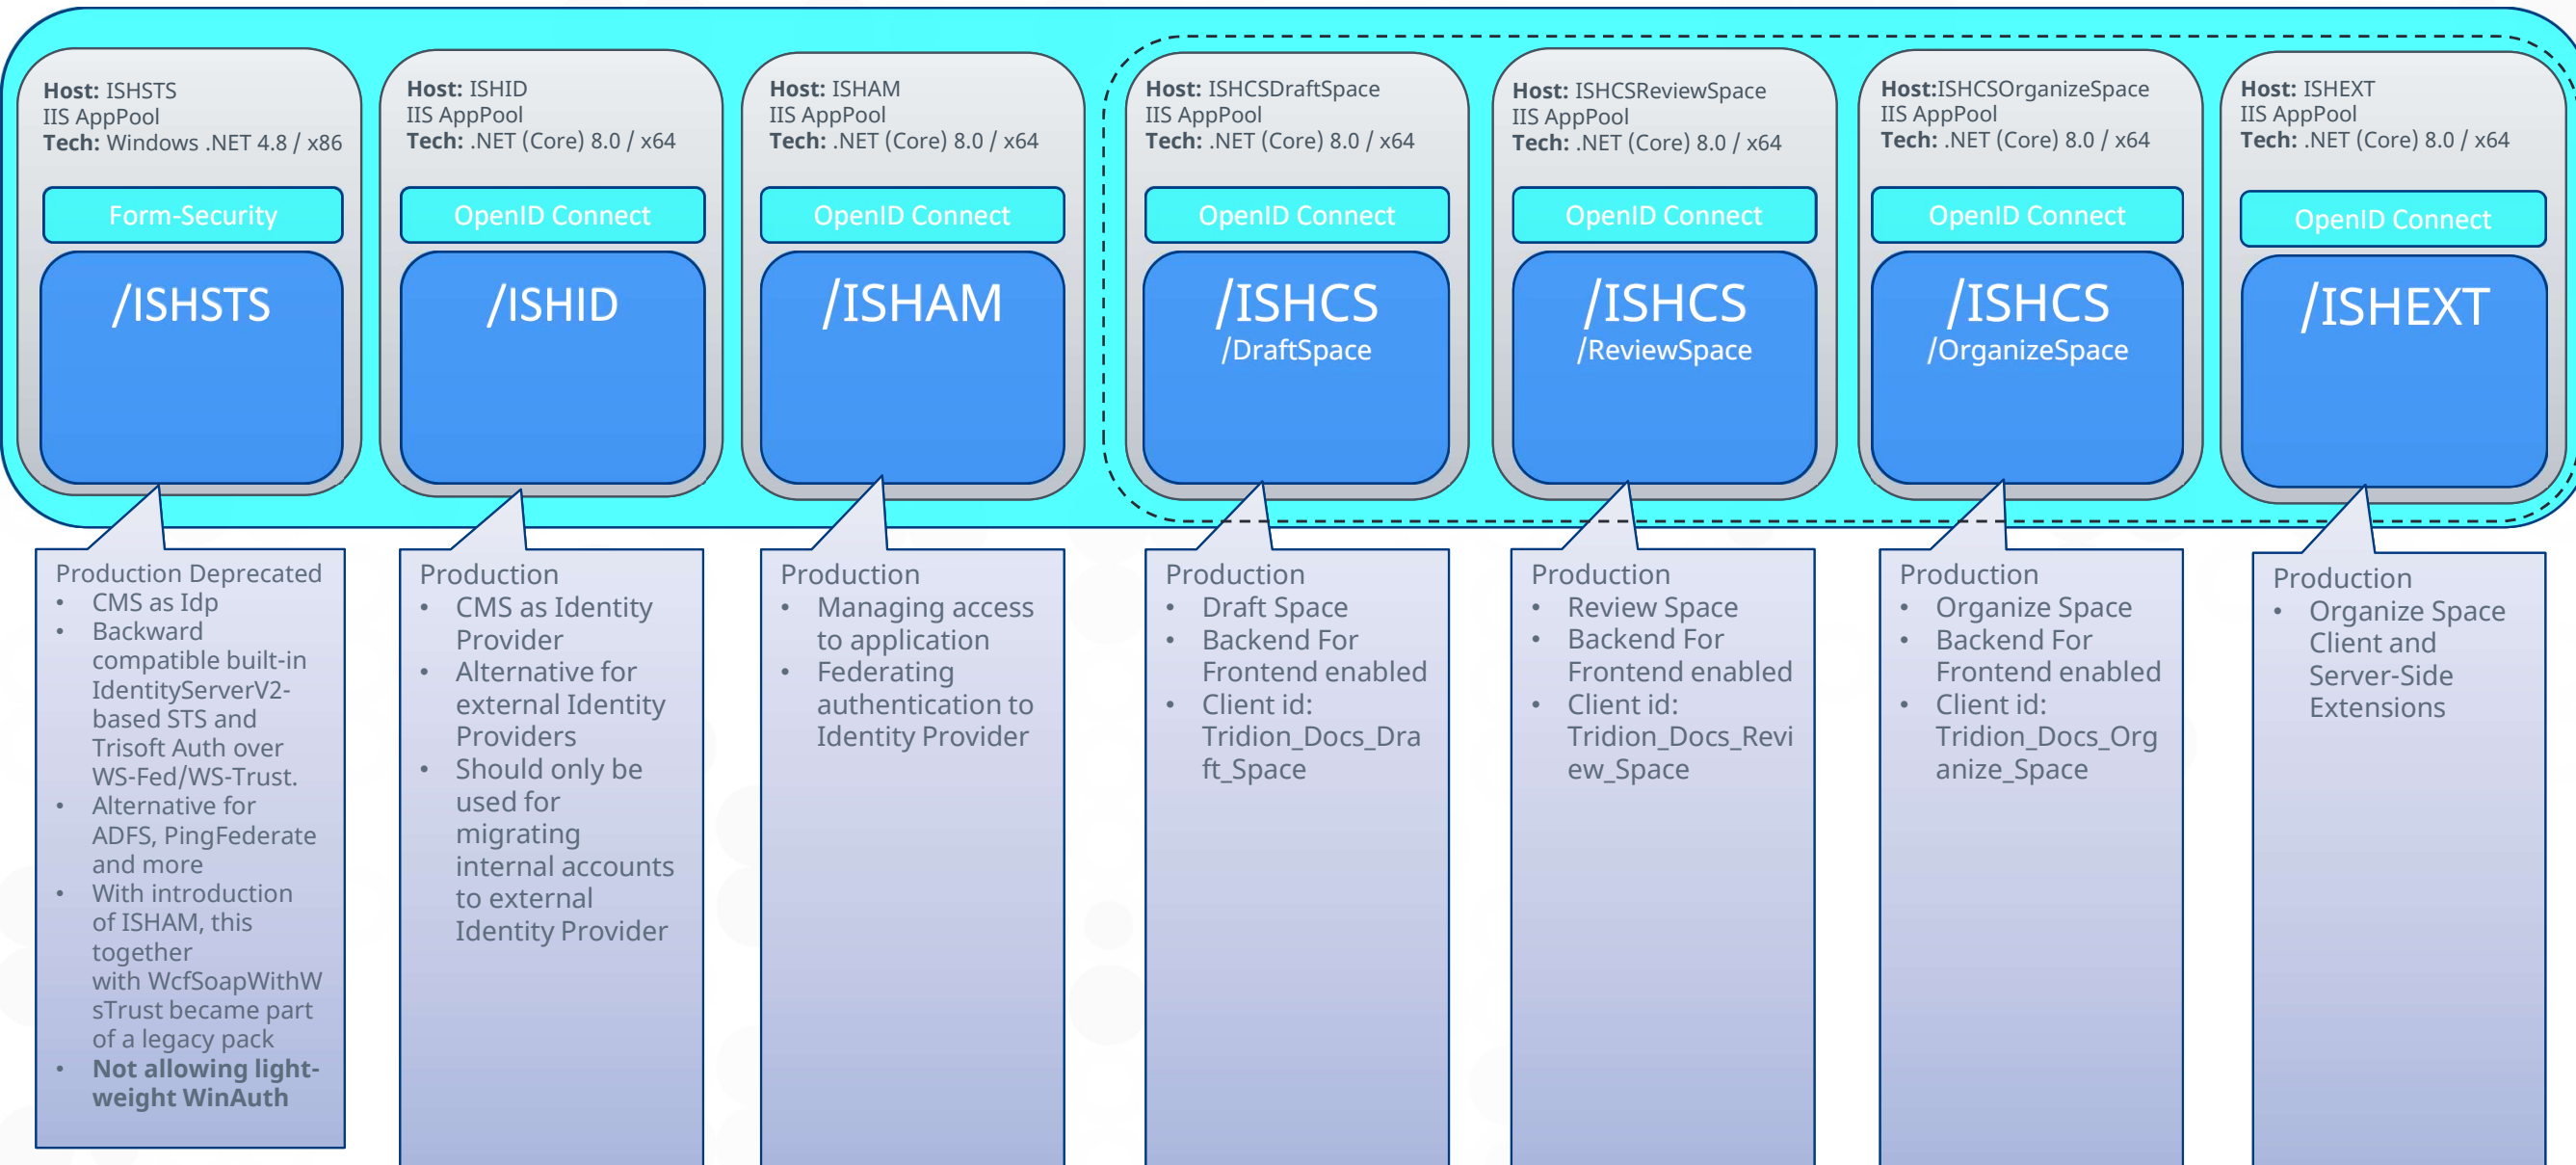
**Host:** ISHSTS
IIS AppPool
**Tech:** Windows .NET 4.8 / x86

Form-Security

/ISHSTS

**Host:** ISHID
IIS AppPool
**Tech:** .NET (Core) 8.0 / x64

OpenID Connect

/ISHID

**Host:** ISHAM
IIS AppPool
**Tech:** .NET (Core) 8.0 / x64

OpenID Connect

/ISHAM

**Host:** ISHCSDraftSpace
IIS AppPool
**Tech:** .NET (Core) 8.0 / x64

OpenID Connect

/ISHCS
/DraftSpace

**Host:** ISHCSReviewSpace
IIS AppPool
**Tech:** .NET (Core) 8.0 / x64

OpenID Connect

/ISHCS
/ReviewSpace

**Host:**ISHCSOrganizeSpace
IIS AppPool
**Tech:** .NET (Core) 8.0 / x64

OpenID Connect

/ISHCS
/OrganizeSpace

**Host:** ISHEXT
IIS AppPool
**Tech:** .NET (Core) 8.0 / x64

OpenID Connect

/ISHEXT

Production Deprecated
- CMS as Idp
- Backward compatible built-in IdentityServerV2-based STS and Trisoft Auth over WS-Fed/WS-Trust.
- Alternative for ADFS, PingFederate and more
- With introduction of ISHAM, this together with WcfSoapWithWsTrust became part of a legacy pack
- **Not allowing light-weight WinAuth**

Production
- CMS as Identity Provider
- Alternative for external Identity Providers
- Should only be used for migrating internal accounts to external Identity Provider

Production
- Managing access to application
- Federating authentication to Identity Provider

Production
- Draft Space
- Backend For Frontend enabled
- Client id: Tridion_Docs_Draft_Space

Production
- Review Space
- Backend For Frontend enabled
- Client id: Tridion_Docs_Review_Space

Production
- Organize Space
- Backend For Frontend enabled
- Client id: Tridion_Docs_Organize_Space

Production
- Organize Space Client and Server-Side Extensions